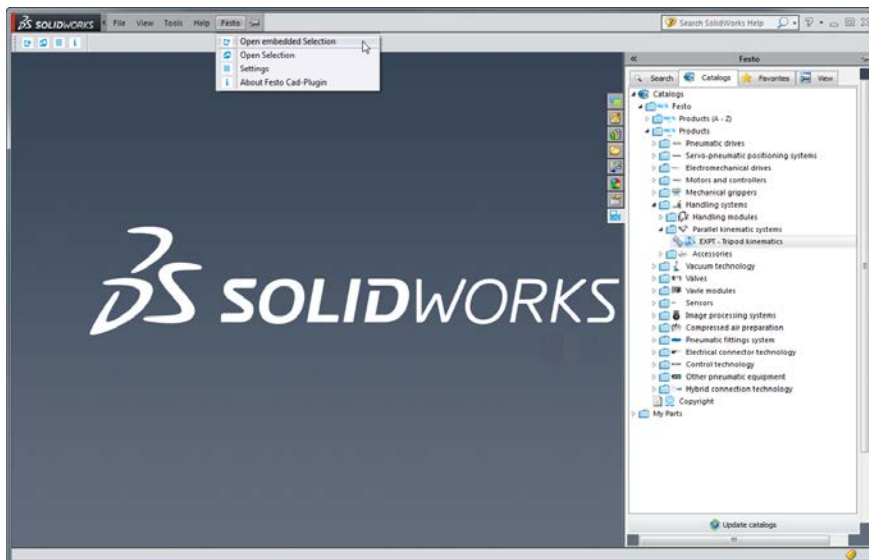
SOLIDWORKS File View Tools Help Festo

Search SolidWorks Help

Open embedded Selection
Open Selection
Settings
About Festo Cad-Plugin

SOLIDWORKS

Festo

Search Catalogs Favorites View

Catalogs
Festo
Products (A - Z)
Products
Pneumatic drives
Servo-pneumatic positioning systems
Electromechanical drives
Motors and controllers
Mechanical grippers
Handling systems
Handling modules
Parallel kinematic systems
EXPT - Tripod kinematics
Accessories
Vacuum technology
Valves
Vavle modules
Sensors
Image processing systems
Compressed air preparation
Pneumatic fittings system
Electrical connector technology
Control technology
Other pneumatic equipment
Hybrid connection technology
Copyright
My Parts

Update catalogs